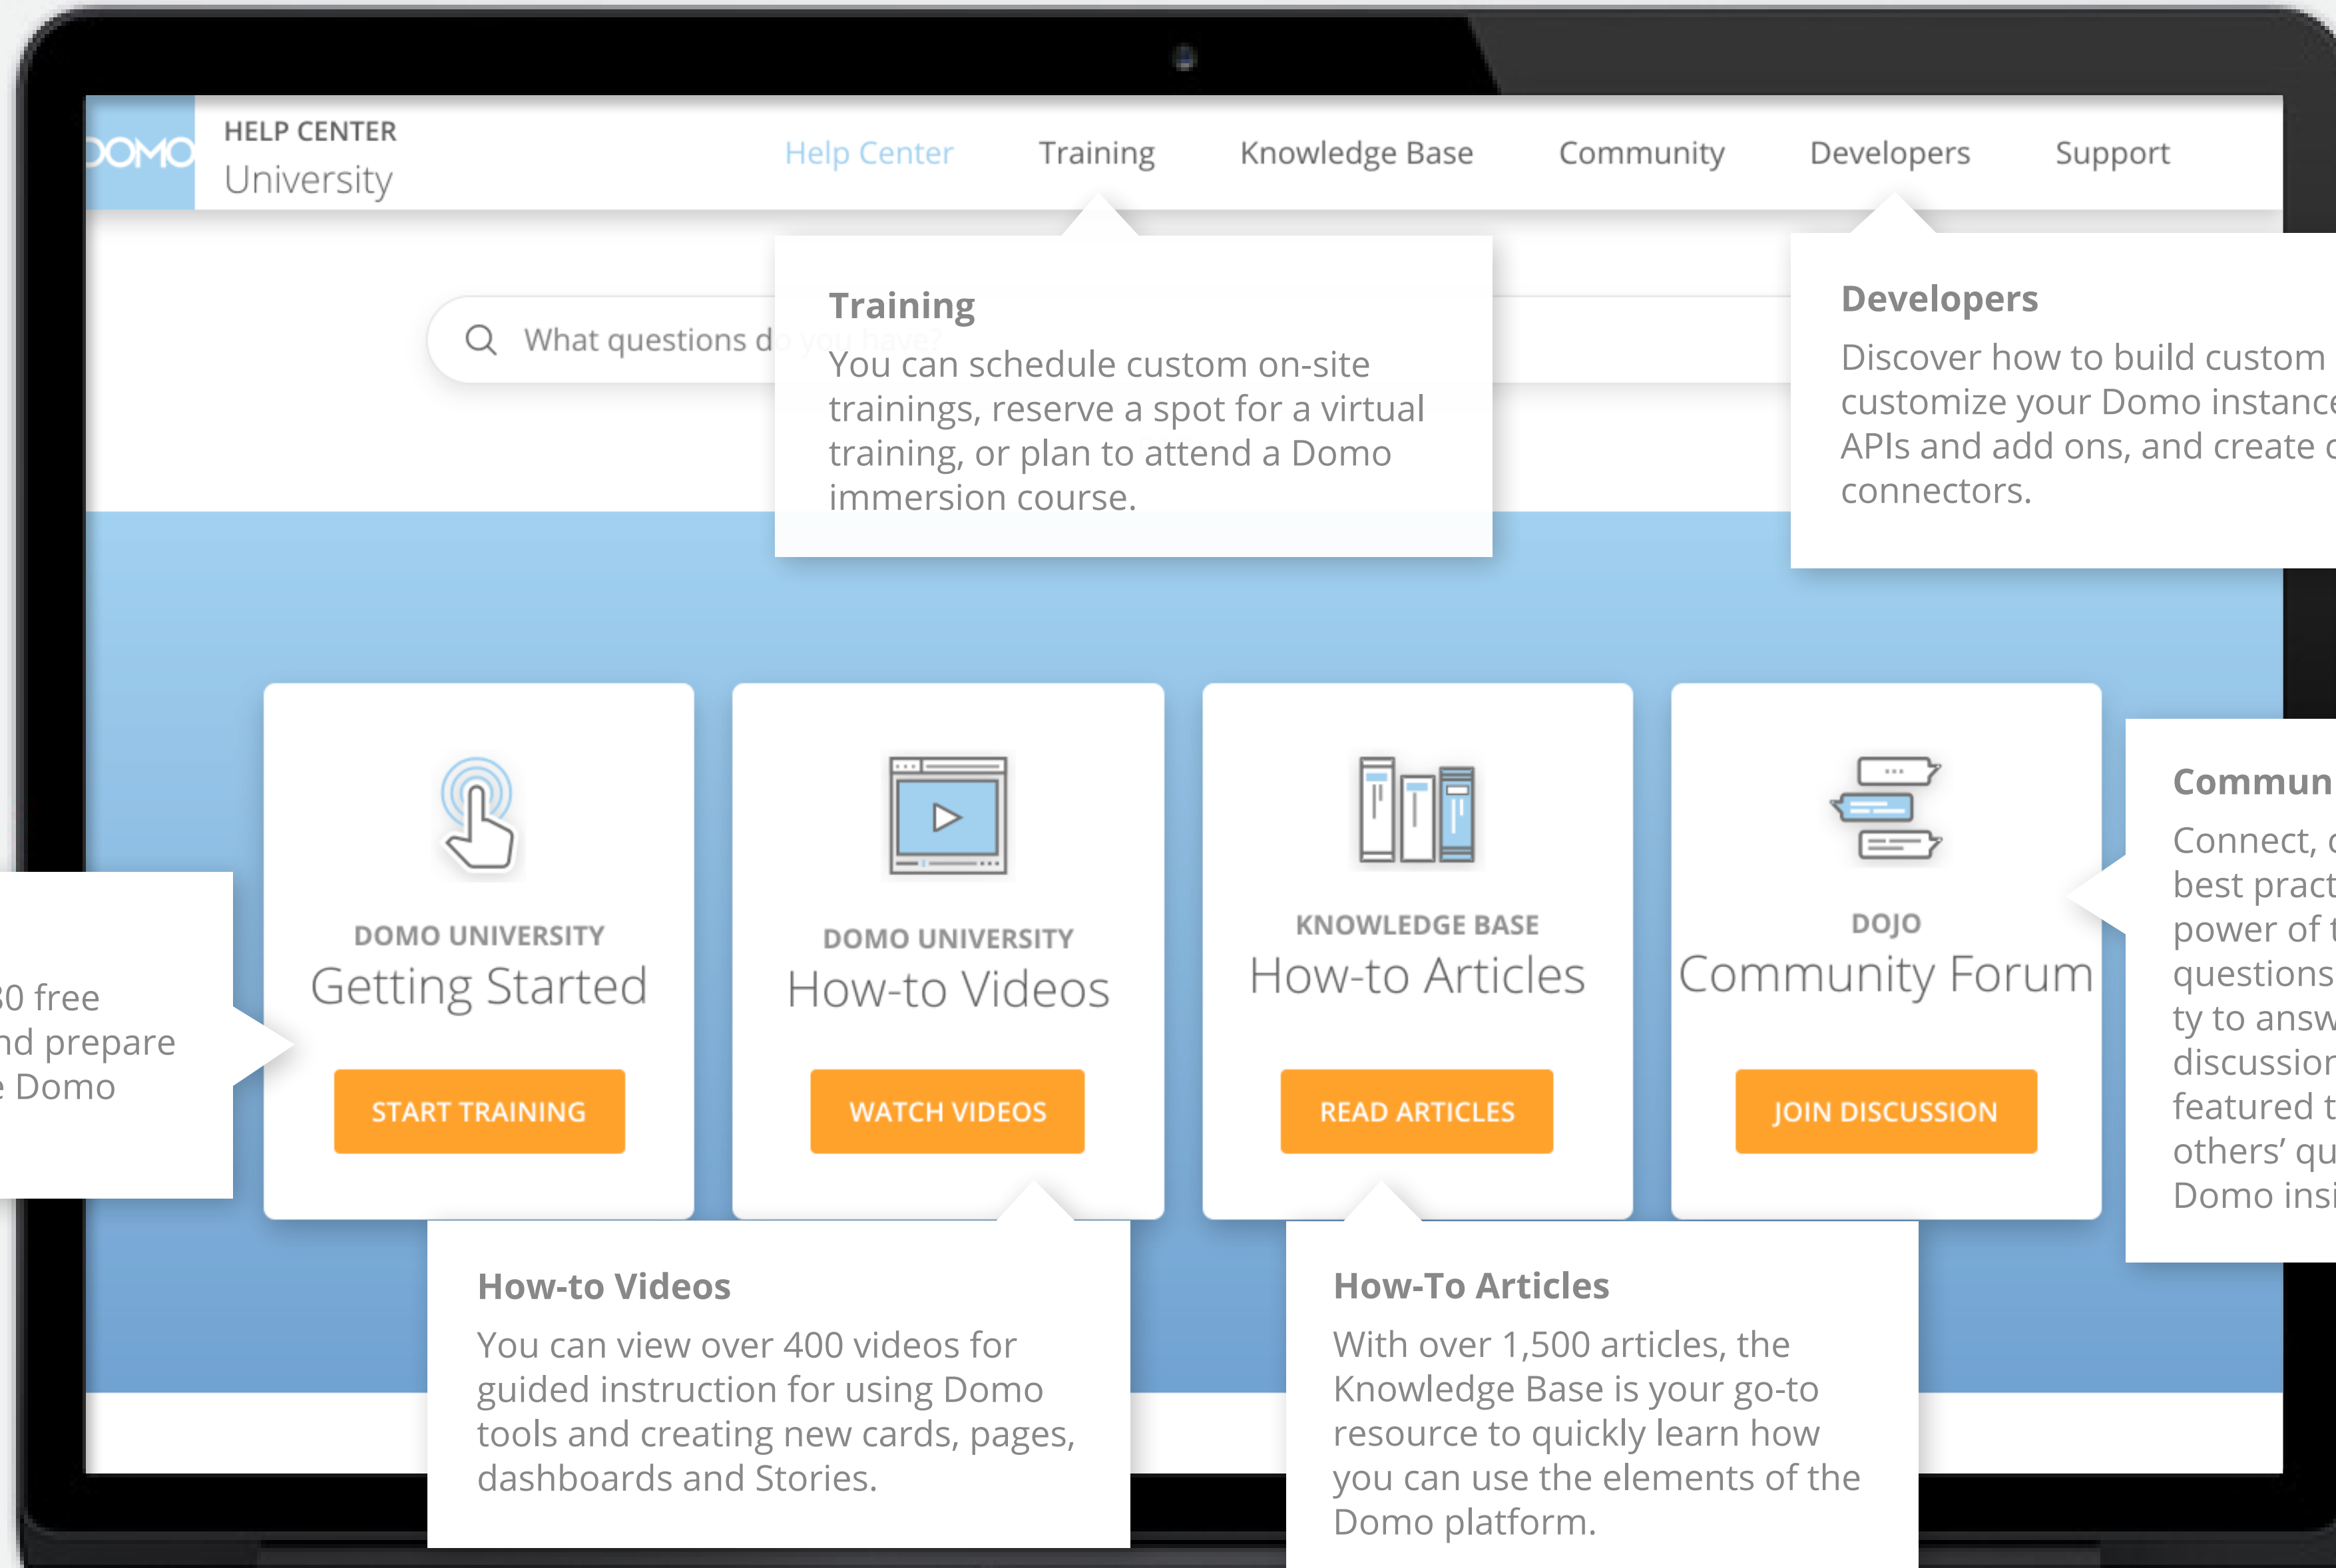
DOMO HELP CENTER University

Help Center Training Knowledge Base Community Developers Support

What questions d

Training
You can schedule custom on-site trainings, reserve a spot for a virtual training, or plan to attend a Domo immersion course.

Developers
Discover how to build custom customize your Domo instance APIs and add ons, and create connectors.

0 free nd prepare Domo

DOMO UNIVERSITY
Getting Started
START TRAINING

DOMO UNIVERSITY
How-to Videos
WATCH VIDEOS

KNOWLEDGE BASE
How-to Articles
READ ARTICLES

DOJO
Community Forum
JOIN DISCUSSION

Commun
Connect, best pract power of questions ty to answ discussion featured others' qu Domo insi

How-to Videos
You can view over 400 videos for guided instruction for using Domo tools and creating new cards, pages, dashboards and Stories.

How-To Articles
With over 1,500 articles, the Knowledge Base is your go-to resource to quickly learn how you can use the elements of the Domo platform.